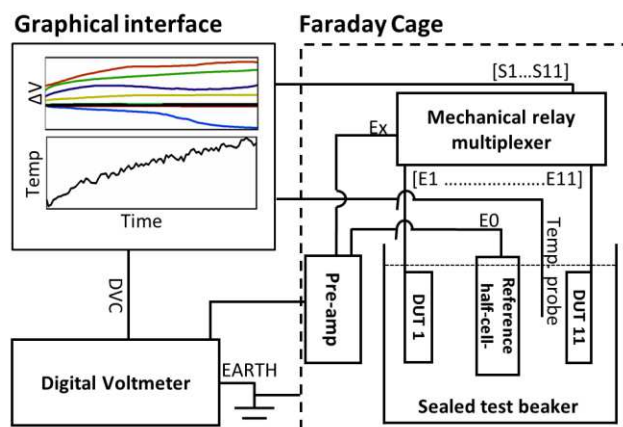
Graphical interface

Faraday Cage

ΔV

Temp

Time

[S1...S11]

Mechanical relay multiplexer

Ex

[E1 .....................E11]

E0

Temp. probe

Pre-amp

DUT 1

Reference half-cell-

DUT 11

DVC

Digital Voltmeter

EARTH

Sealed test beaker